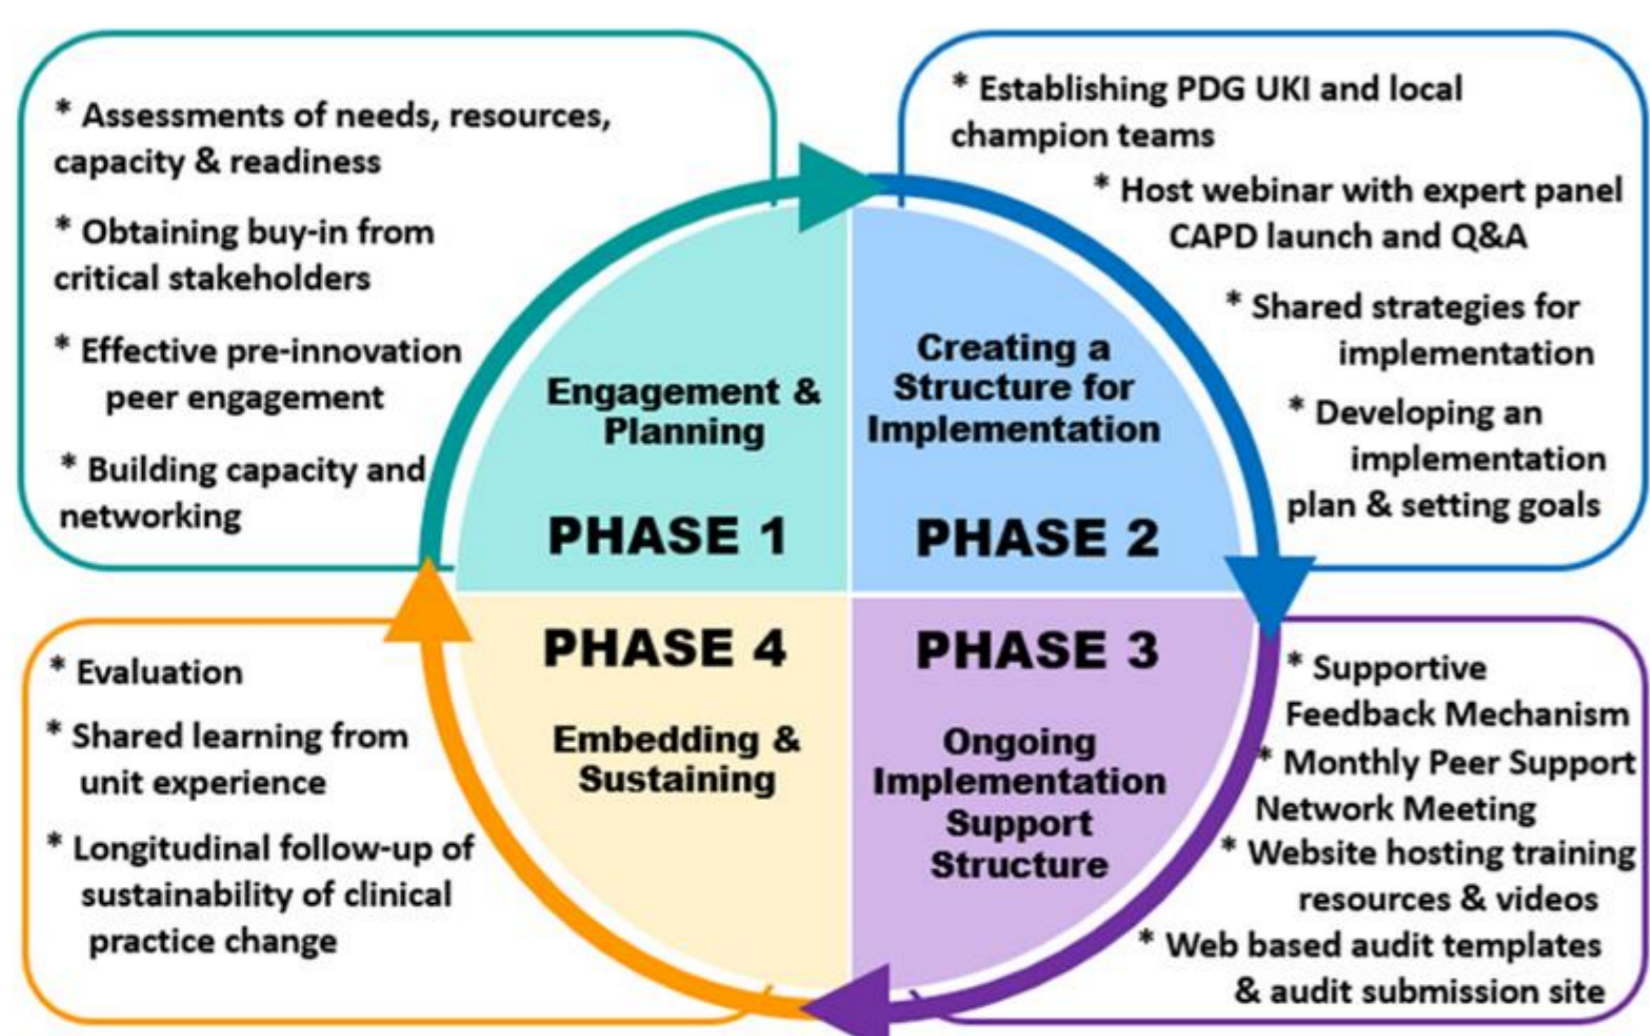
* Assessments of needs, resources, capacity & readiness

* Obtaining buy-in from critical stakeholders

* Effective pre-innovation peer engagement

* Building capacity and networking

Engagement & Planning

PHASE 1

* Establishing PDG UKI and local champion teams

* Host webinar with expert panel CAPD launch and Q&A

* Shared strategies for implementation

* Developing an implementation plan & setting goals

Creating a Structure for Implementation

PHASE 2

PHASE 3

Ongoing Implementation Support Structure

* Supportive Feedback Mechanism

* Monthly Peer Support Network Meeting

* Website hosting training resources & videos

* Web based audit templates & audit submission site

PHASE 4

Embedding & Sustaining

* Evaluation

* Shared learning from unit experience

* Longitudinal follow-up of sustainability of clinical practice change